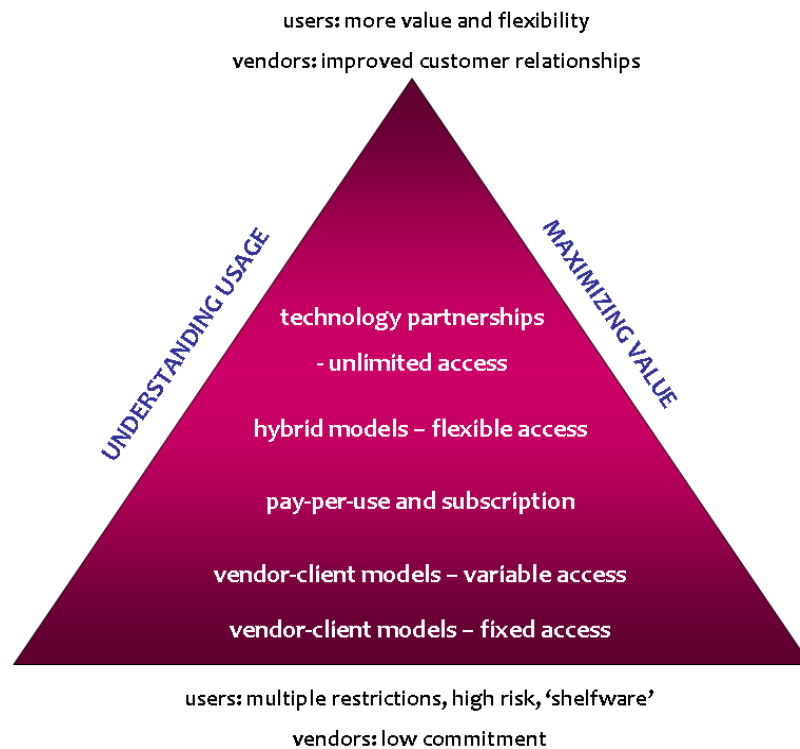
users: more value and flexibility

vendors: improved customer relationships

UNDERSTANDING USAGE

MAXIMIZING VALUE

technology partnerships - unlimited access

hybrid models – flexible access

pay-per-use and subscription

vendor-client models – variable access

vendor-client models – fixed access

users: multiple restrictions, high risk, 'shelfware'

vendors: low commitment